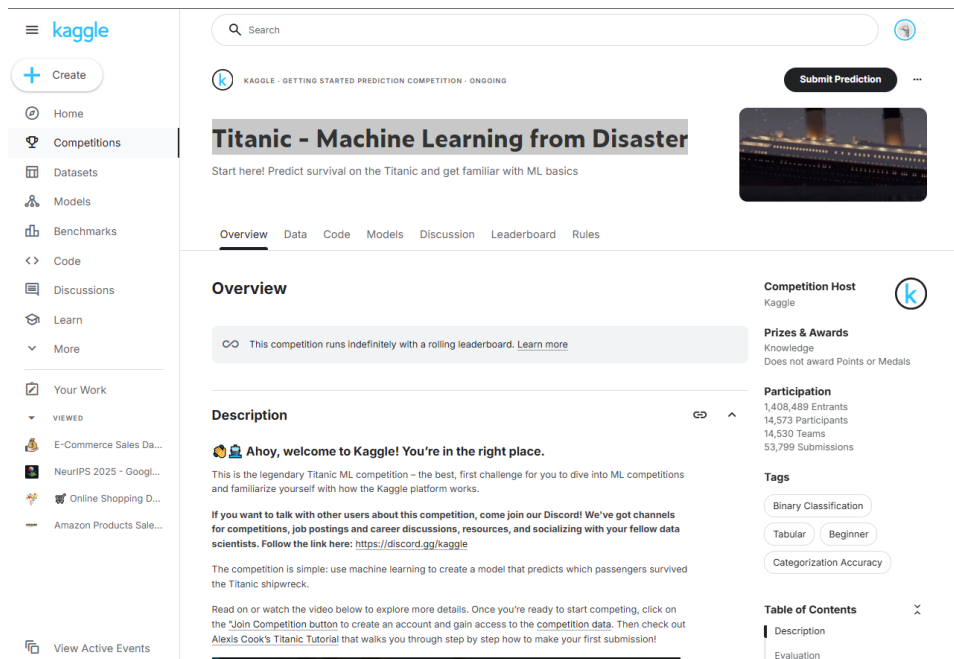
kaggle

Create

Home
Competitions
Datasets
Models
Benchmarks
Code
Discussions
Learn
More

Your Work

VIEWED

E-Commerce Sales Da...
NeurIPS 2025 - Googl...
🛒 Online Shopping D...
Amazon Products Sale...

View Active Events

Search

KAGGLE · GETTING STARTED PREDICTION COMPETITION · ONGOING

Submit Prediction

Titanic - Machine Learning from Disaster

Start here! Predict survival on the Titanic and get familiar with ML basics

Overview Data Code Models Discussion Leaderboard Rules

Overview

This competition runs indefinitely with a rolling leaderboard. Learn more

Description

👋🛳️ Ahoy, welcome to Kaggle! You're in the right place.

This is the legendary Titanic ML competition – the best, first challenge for you to dive into ML competitions and familiarize yourself with how the Kaggle platform works.

If you want to talk with other users about this competition, come join our Discord! We've got channels for competitions, job postings and career discussions, resources, and socializing with your fellow data scientists. Follow the link here: https://discord.gg/kaggle

The competition is simple: use machine learning to create a model that predicts which passengers survived the Titanic shipwreck.

Read on or watch the video below to explore more details. Once you're ready to start competing, click on the "Join Competition button to create an account and gain access to the competition data. Then check out Alexis Cook's Titanic Tutorial that walks you through step by step how to make your first submission!

Competition Host
Kaggle

Prizes & Awards
Knowledge
Does not award Points or Medals

Participation
1,408,489 Entrants
14,573 Participants
14,530 Teams
53,799 Submissions

Tags
Binary Classification
Tabular
Beginner
Categorization Accuracy

Table of Contents
Description
Evaluation